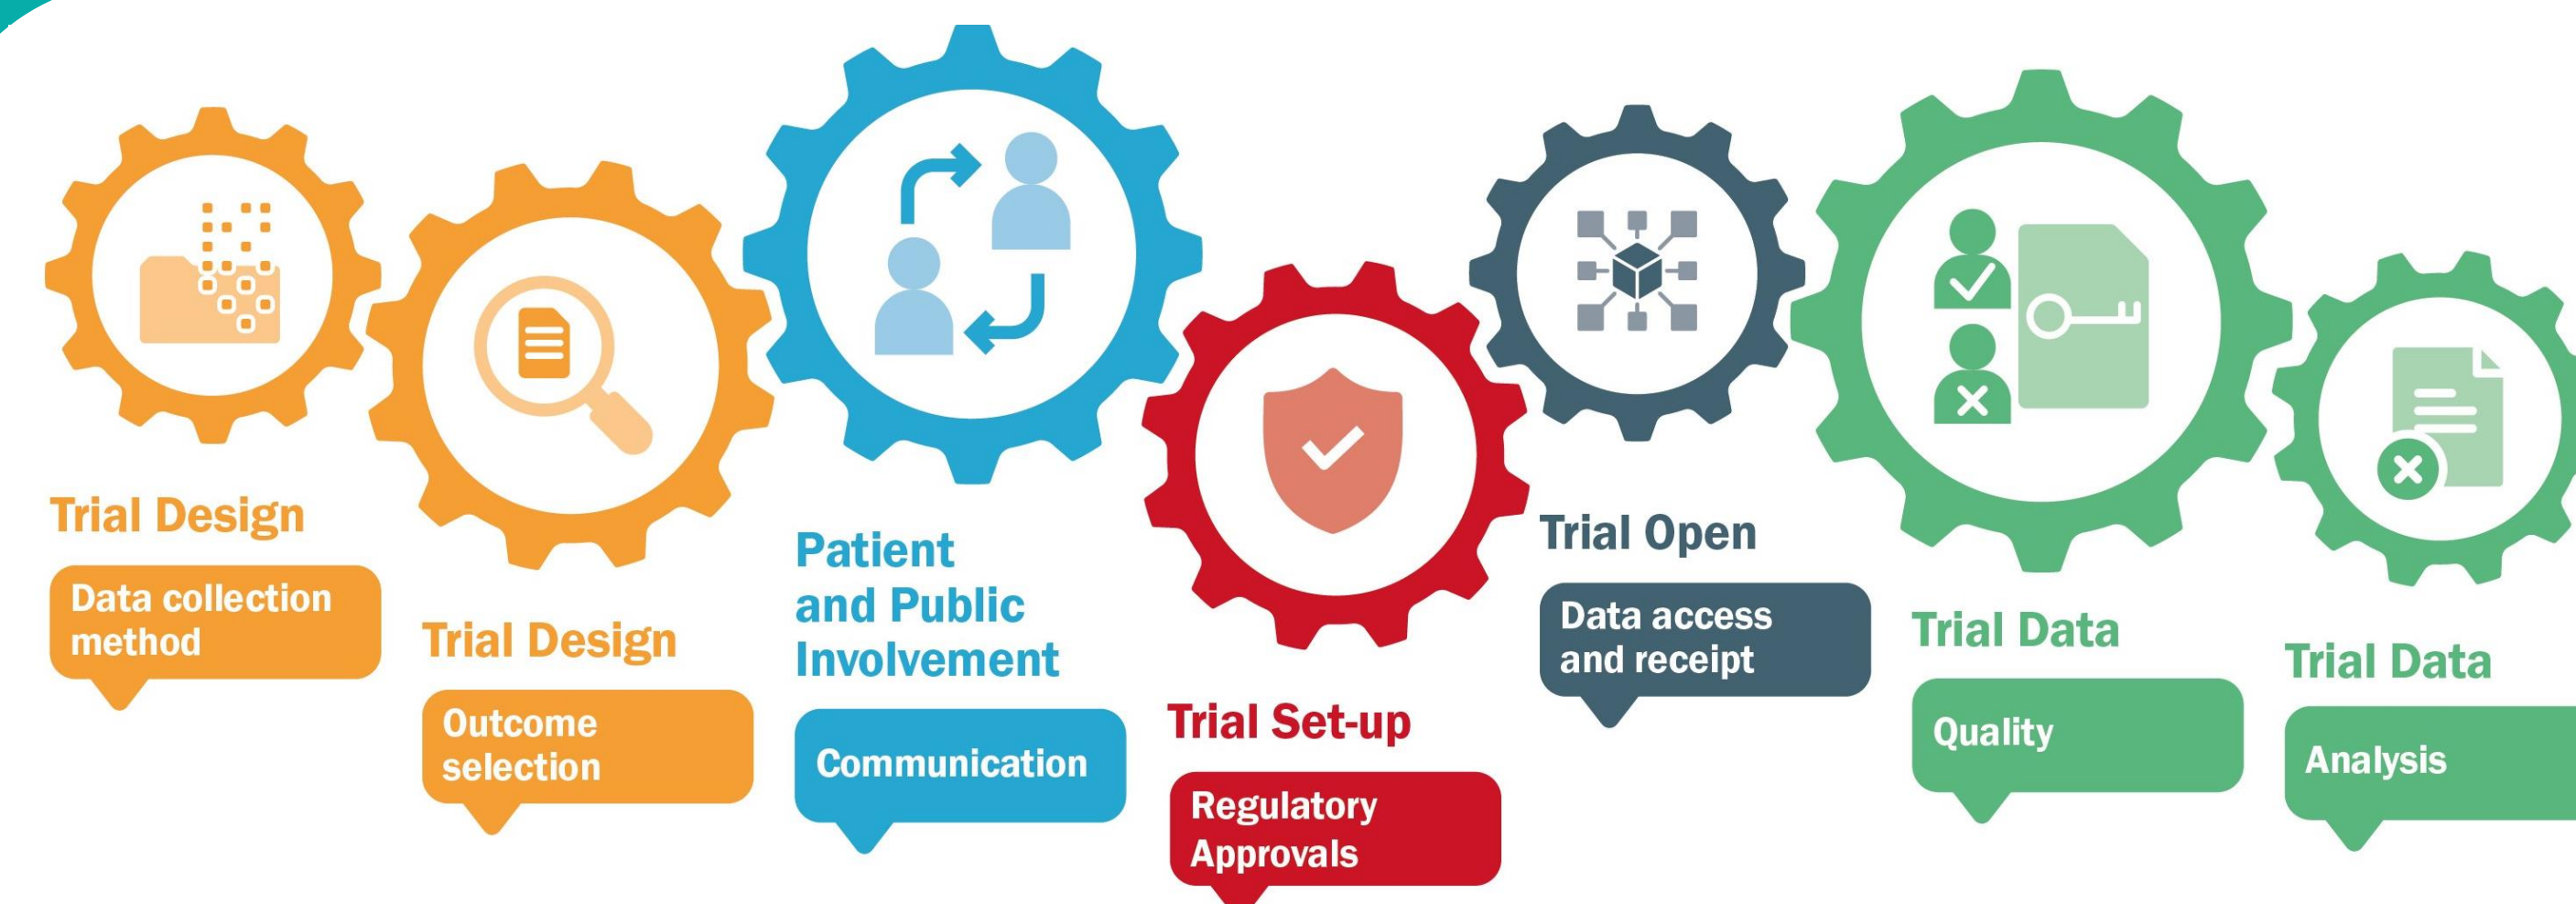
Trial Design

Data collection method

Trial Design

Outcome selection

Patient and Public Involvement

Communication

Trial Set-up

Regulatory Approvals

Trial Open

Data access and receipt

Trial Data

Quality

Trial Data

Analysis